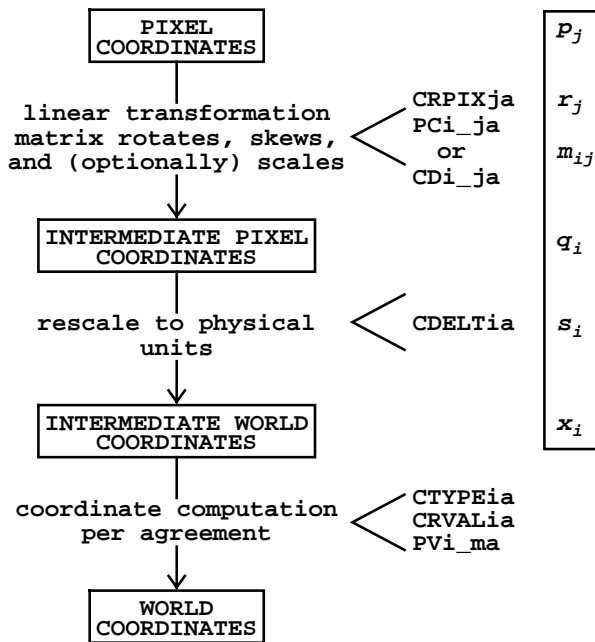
PIXEL COORDINATES

linear transformation matrix rotates, skews, and (optionally) scales

CRPIXja
PCi_ja
or
CDi_ja

INTERMEDIATE PIXEL COORDINATES

rescale to physical units

CDELTia

INTERMEDIATE WORLD COORDINATES

coordinate computation per agreement

CTYPEia
CRVALia
PVi_ma

WORLD COORDINATES

$p_j$
$r_j$
$m_{ij}$
$q_i$
$s_i$
$x_i$